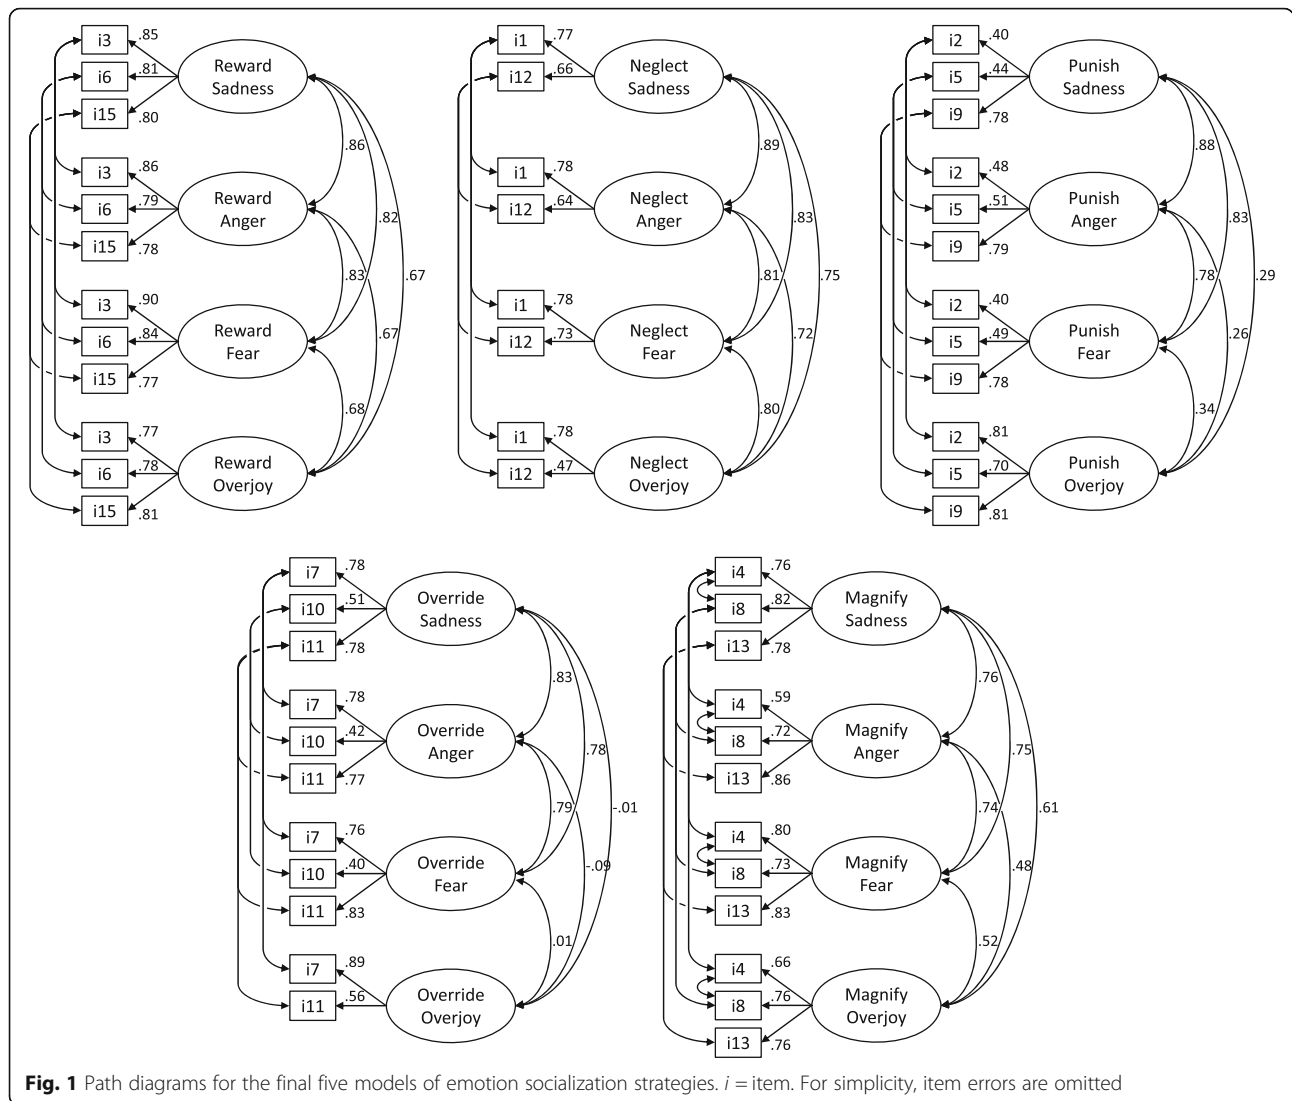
i3 .85
i6 .81
i15 .80
Reward Sadness
i3 .86
i6 .79
i15 .78
Reward Anger
i3 .90
i6 .84
i15 .77
Reward Fear
i3 .77
i6 .78
i15 .81
Reward Overjoy
.86
.82
.67
.83
.67
.68

i1 .77
i12 .66
Neglect Sadness
i1 .78
i12 .64
Neglect Anger
i1 .78
i12 .73
Neglect Fear
i1 .78
i12 .47
Neglect Overjoy
.89
.83
.75
.81
.72
.80

i2 .40
i5 .44
i9 .78
Punish Sadness
i2 .48
i5 .51
i9 .79
Punish Anger
i2 .40
i5 .49
i9 .78
Punish Fear
i2 .81
i5 .70
i9 .81
Punish Overjoy
.88
.83
.29
.78
.26
.34

i7 .78
i10 .51
i11 .78
Override Sadness
i7 .78
i10 .42
i11 .77
Override Anger
i7 .76
i10 .40
i11 .83
Override Fear
i7 .89
i11 .56
Override Overjoy
.83
.78
-.01
.79
-.09
.01

i4 .76
i8 .82
i13 .78
Magnify Sadness
i4 .59
i8 .72
i13 .86
Magnify Anger
i4 .80
i8 .73
i13 .83
Magnify Fear
i4 .66
i8 .76
i13 .76
Magnify Overjoy
.76
.75
.61
.74
.48
.52

**Fig. 1** Path diagrams for the final five models of emotion socialization strategies. $i$ = item. For simplicity, item errors are omitted